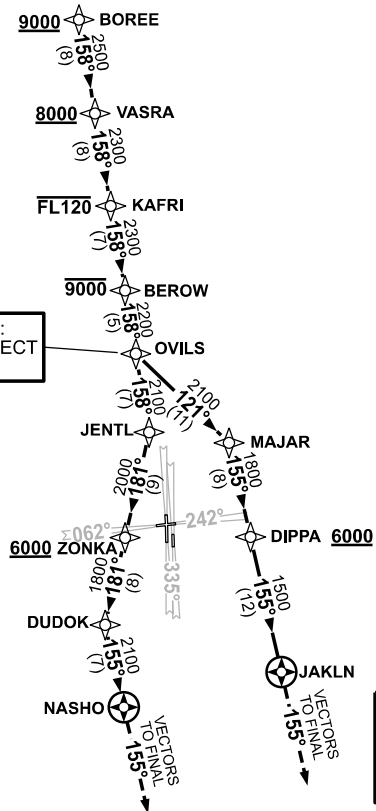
9000 BOREE
2500
(8)
158°

8000 VASRA
2300
(8)
158°

FL120 KAFRI
2300
(7)
158°

9000 BEROW
2200
(5)
158°

:
ECT

OVILS
2100
(7)
158°
2100
(11)
121°

JENTL
MAJAR
2000
(9)
181°
1800
155°

062°
242°
DIPPA 6000

6000 ZONKA
335°
1800
(8)
181°
1500
(12)
155°

DUDOK
2100
(7)
155°

JAKLN
VECTORS TO FINAL
155°

NASHO
VECTORS TO FINAL
155°